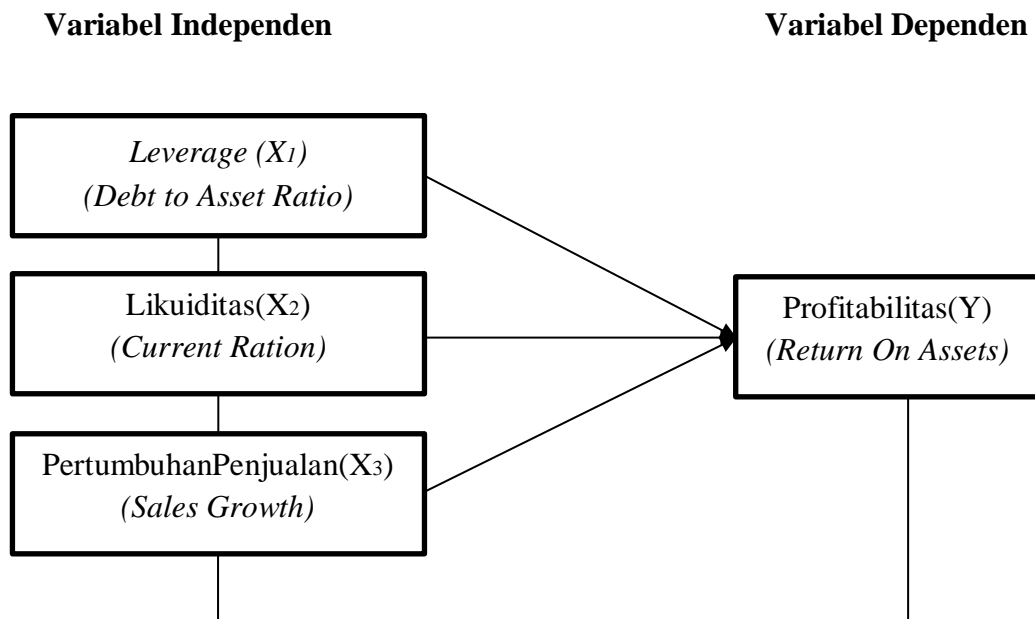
**Variabel Independen**

**Variabel Dependen**

*Leverage ($X_1$)*
*(Debt to Asset Ratio)*

Likuiditas($X_2$)
*(Current Ration)*

PertumbuhanPenjualan($X_3$)
*(Sales Growth)*

Profitabilitas(Y)
*(Return On Assets)*